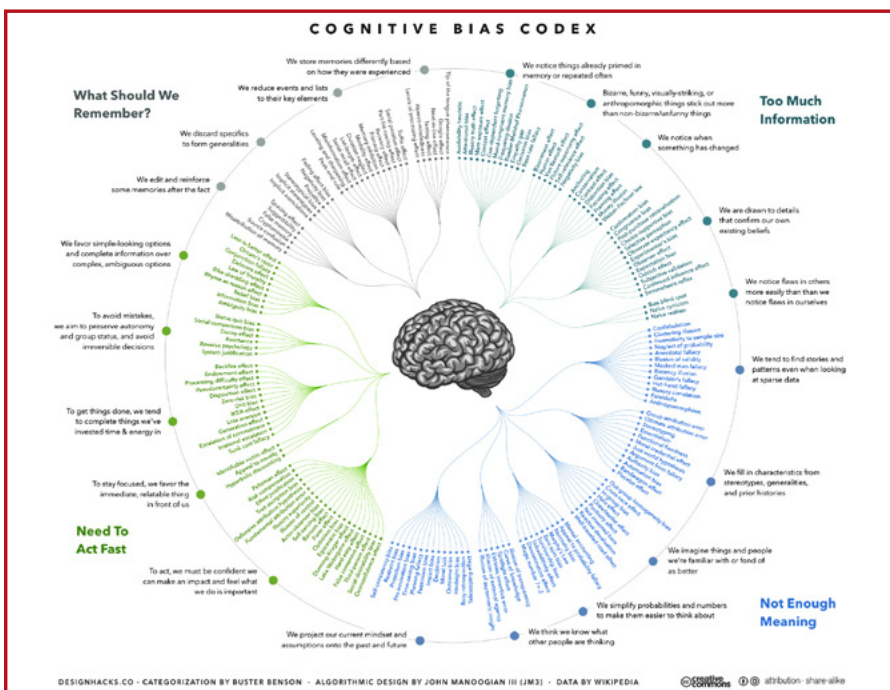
COGNITIVE BIAS CODEX

What Should We Remember?

We store memories differently based on how they were experienced

We reduce events and lists to their key elements

We discard specifics to form generalities

We edit and reinforce some memories after the fact

We notice things already primed in memory or repeated often

Bizarre, funny, visually-striking, or anthropomorphic things stick out more than non-bizarre/unfunny things

Too Much Information

We notice when something has changed

We are drawn to details that confirm our own existing beliefs

We notice flaws in others more easily than we notice flaws in ourselves

We favor simple-looking options and complete information over complex, ambiguous options

To avoid mistakes, we aim to preserve autonomy and group status, and avoid irreversible decisions

To get things done, we tend to complete things we've invested time & energy in

To stay focused, we favor the immediate, relatable thing in front of us

Need To Act Fast

To act, we must be confident we can make an impact and feel what we do is important

We tend to find stories and patterns even when looking at sparse data

We fill in characteristics from stereotypes, generalities, and prior histories

We imagine things and people we're familiar with or fond of as better

We simplify probabilities and numbers to make them easier to think about

Not Enough Meaning

We think we know what other people are thinking

We project our current mindset and assumptions onto the past and future

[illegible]

DESIGNHACKS.CO · CATEGORIZATION BY BUSTER BENSON · ALGORITHMIC DESIGN BY JOHN MANOOGIAN III (JM3) · DATA BY WIKIPEDIA

creative commons attribution · share-alike